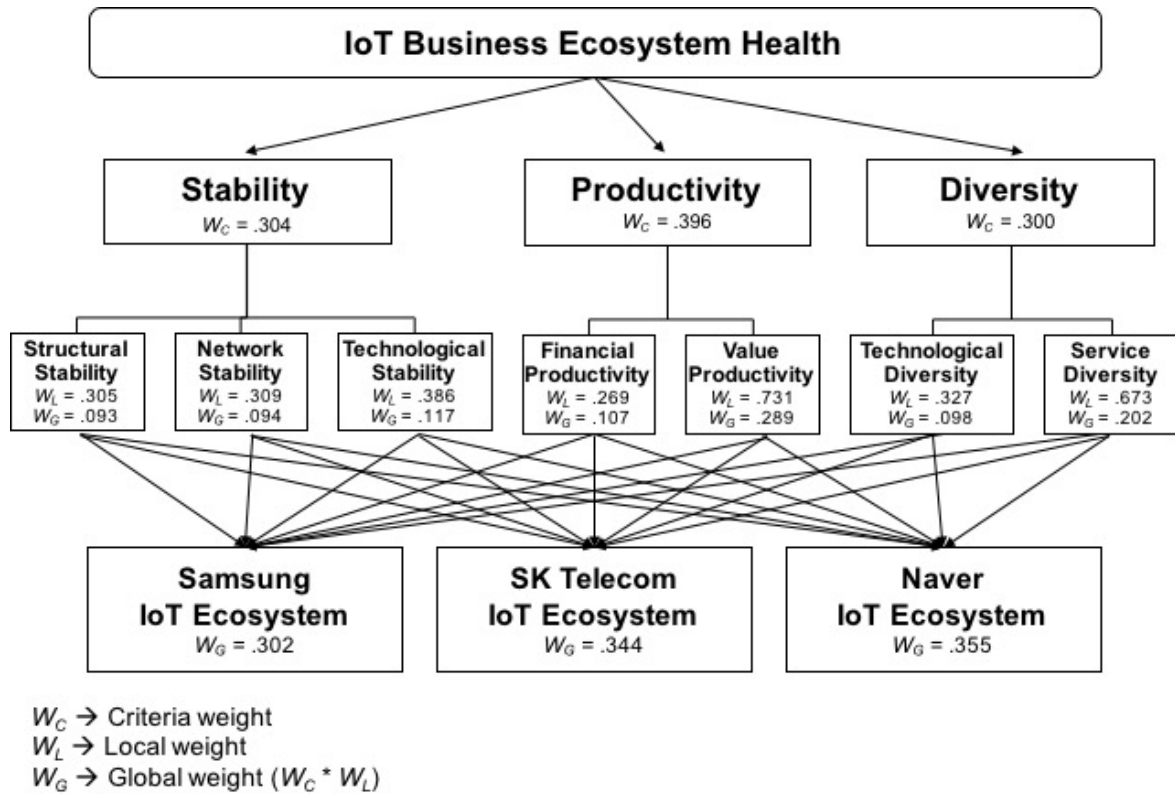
IoT Business Ecosystem Health

Stability
$W_C$ = .304

Productivity
$W_C$ = .396

Diversity
$W_C$ = .300

Structural Stability
$W_L$ = .305
$W_G$ = .093

Network Stability
$W_L$ = .309
$W_G$ = .094

Technological Stability
$W_L$ = .386
$W_G$ = .117

Financial Productivity
$W_L$ = .269
$W_G$ = .107

Value Productivity
$W_L$ = .731
$W_G$ = .289

Technological Diversity
$W_L$ = .327
$W_G$ = .098

Service Diversity
$W_L$ = .673
$W_G$ = .202

Samsung IoT Ecosystem
$W_G$ = .302

SK Telecom IoT Ecosystem
$W_G$ = .344

Naver IoT Ecosystem
$W_G$ = .355

$W_C$ → Criteria weight
$W_L$ → Local weight
$W_G$ → Global weight ($W_C$ * $W_L$)